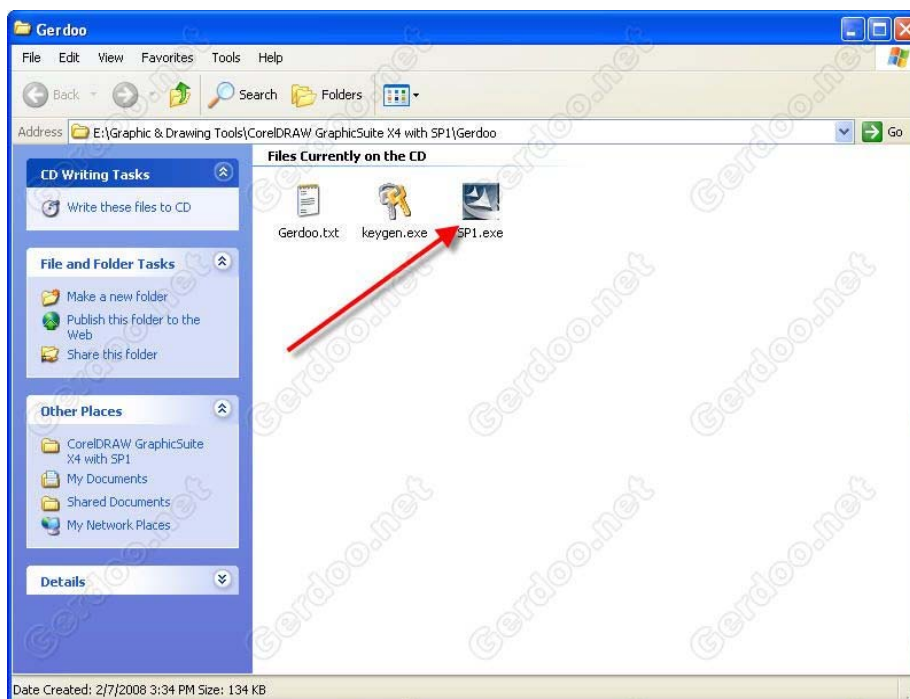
Gerdoo

File Edit View Favorites Tools Help

Back Search Folders

Address E:\Graphic & Drawing Tools\CorelDRAW GraphicSuite X4 with SP1\Gerdoo Go

CD Writing Tasks

Write these files to CD

File and Folder Tasks

Make a new folder

Publish this folder to the Web

Share this folder

Other Places

CorelDRAW GraphicSuite X4 with SP1

My Documents

Shared Documents

My Network Places

Details

Files Currently on the CD

Gerdoo.txt keygen.exe SP1.exe

Date Created: 2/7/2008 3:34 PM Size: 134 KB

Gerdoo.net